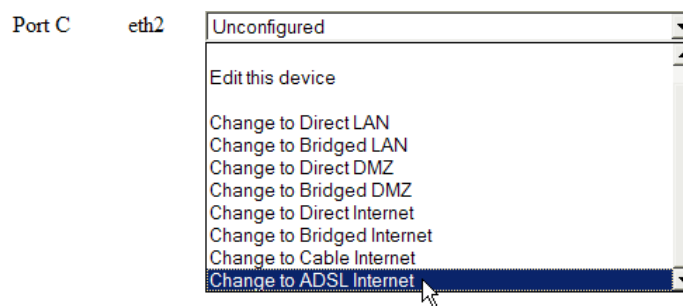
Port C eth2

Unconfigured

Edit this device

Change to Direct LAN
Change to Bridged LAN
Change to Direct DMZ
Change to Bridged DMZ
Change to Direct Internet
Change to Bridged Internet
Change to Cable Internet
Change to ADSL Internet